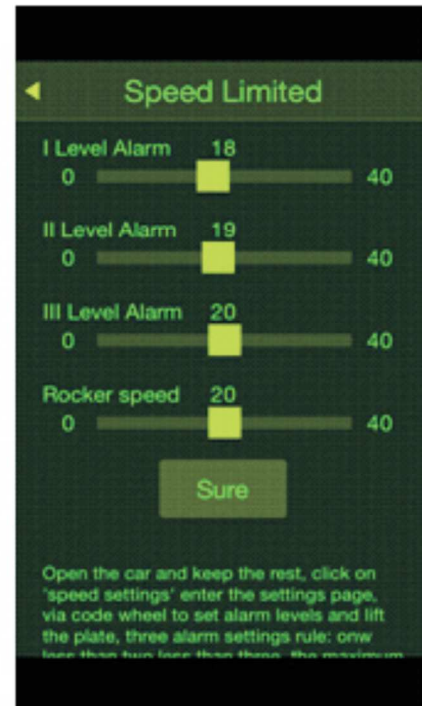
Speed Limited

I Level Alarm 18
0 40

II Level Alarm 19
0 40

III Level Alarm 20
0 40

Rocker speed 20
0 40

Sure

Open the car and keep the rest, click on 'speed settings' enter the settings page, via code wheel to set alarm levels and lift the plate, three alarm settings rule: onw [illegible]